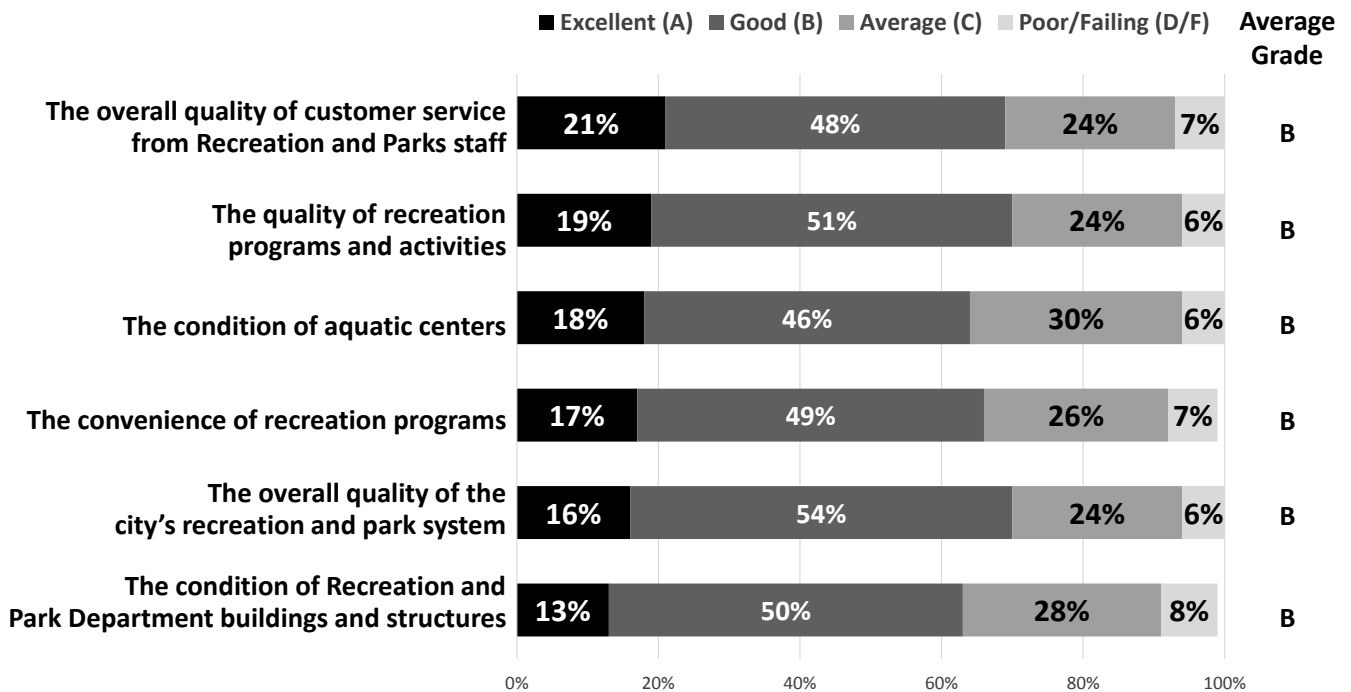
Excellent (A) Good (B) Average (C) Poor/Failing (D/F) Average Grade

| | Excellent (A) | Good (B) | Average (C) | Poor/Failing (D/F) | Average Grade |
|---|---|---|---|---|---|
| The overall quality of customer service from Recreation and Parks staff | 21% | 48% | 24% | 7% | B |
| The quality of recreation programs and activities | 19% | 51% | 24% | 6% | B |
| The condition of aquatic centers | 18% | 46% | 30% | 6% | B |
| The convenience of recreation programs | 17% | 49% | 26% | 7% | B |
| The overall quality of the city's recreation and park system | 16% | 54% | 24% | 6% | B |
| The condition of Recreation and Park Department buildings and structures | 13% | 50% | 28% | 8% | B |

0% 20% 40% 60% 80% 100%